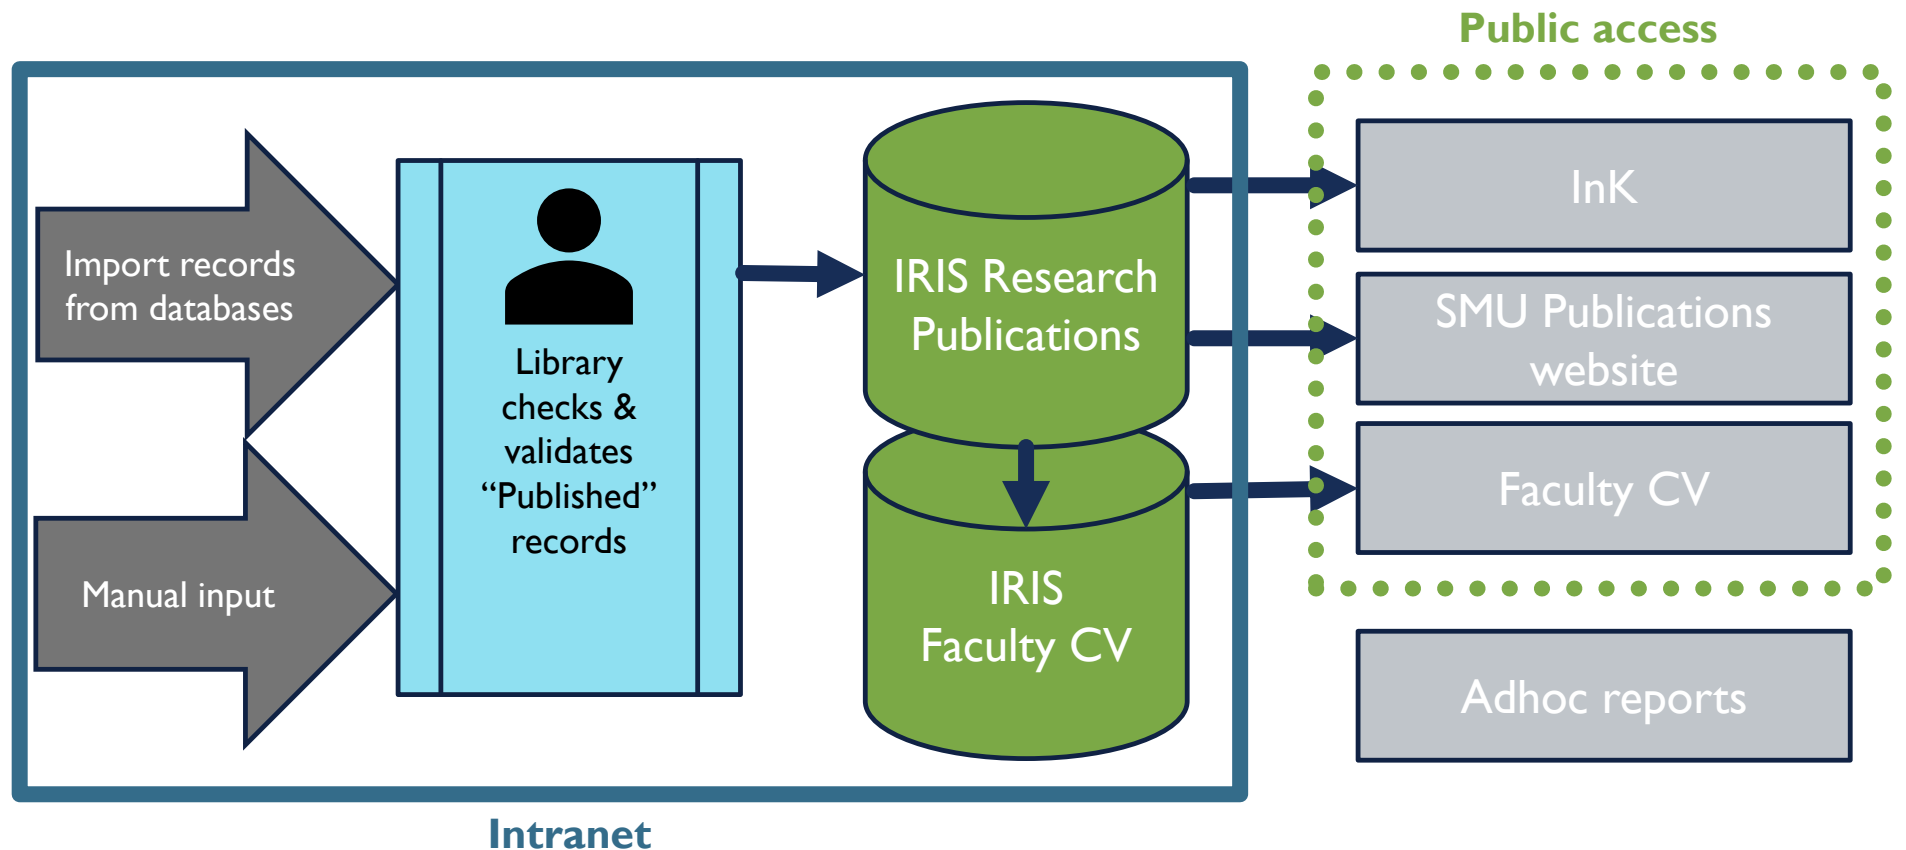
Public access

Import records from databases

Manual input

Library checks & validates “Published” records

IRIS Research Publications

IRIS Faculty CV

InK

SMU Publications website

Faculty CV

Adhoc reports

Intranet